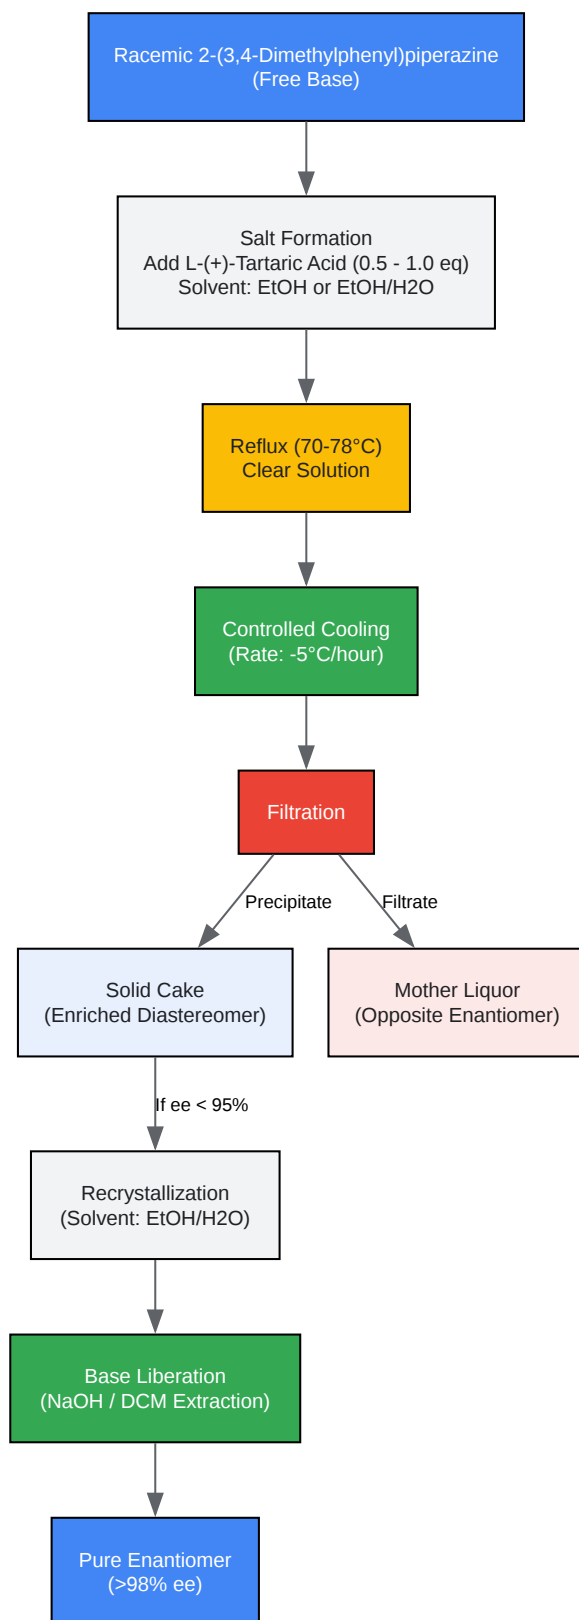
Racemic 2-(3,4-Dimethylphenyl)piperazine
(Free Base)

Salt Formation
Add L-(+)-Tartaric Acid (0.5 - 1.0 eq)
Solvent: EtOH or EtOH/H2O

Reflux (70-78°C)
Clear Solution

Controlled Cooling
(Rate: -5°C/hour)

Filtration

Precipitate

Filtrate

Solid Cake
(Enriched Diastereomer)

Mother Liquor
(Opposite Enantiomer)

If ee < 95%

Recrystallization
(Solvent: EtOH/H2O)

Base Liberation
(NaOH / DCM Extraction)

Pure Enantiomer
(>98% ee)